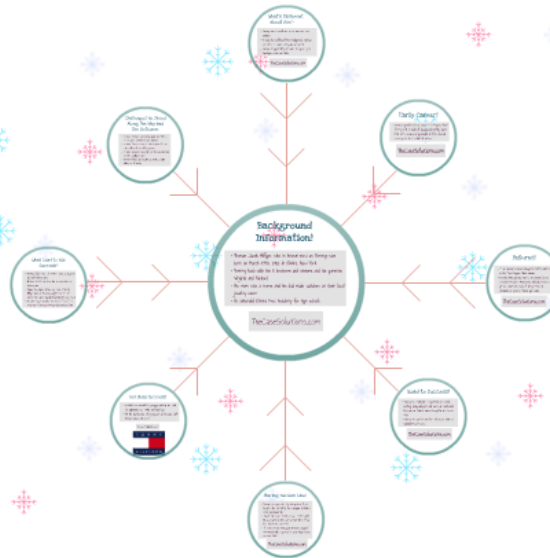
Background Information!

Thomas Jacob Hilfiger, who is known now as Tommy was born on March 24th 1951 in Elmira, New York.

Tommy lived with his 8 brothers and sisters and his parents Virginia and Richard.

His mom was a nurse and his dad made watches in their local jewelry store.

He attended Elmira Free Academy for high school.

TheCaseSolutions.com

What's Influenced about him?

TheCaseSolutions.com

Early Career?

TheCaseSolutions.com

Influences?

TheCaseSolutions.com

Made It To Success?

TheCaseSolutions.com

Starting his own line

TheCaseSolutions.com

Hot Ones To Collect

TheCaseSolutions.com

What Can't He Not Succeed?

Challenges He Faced Along The Way to Success